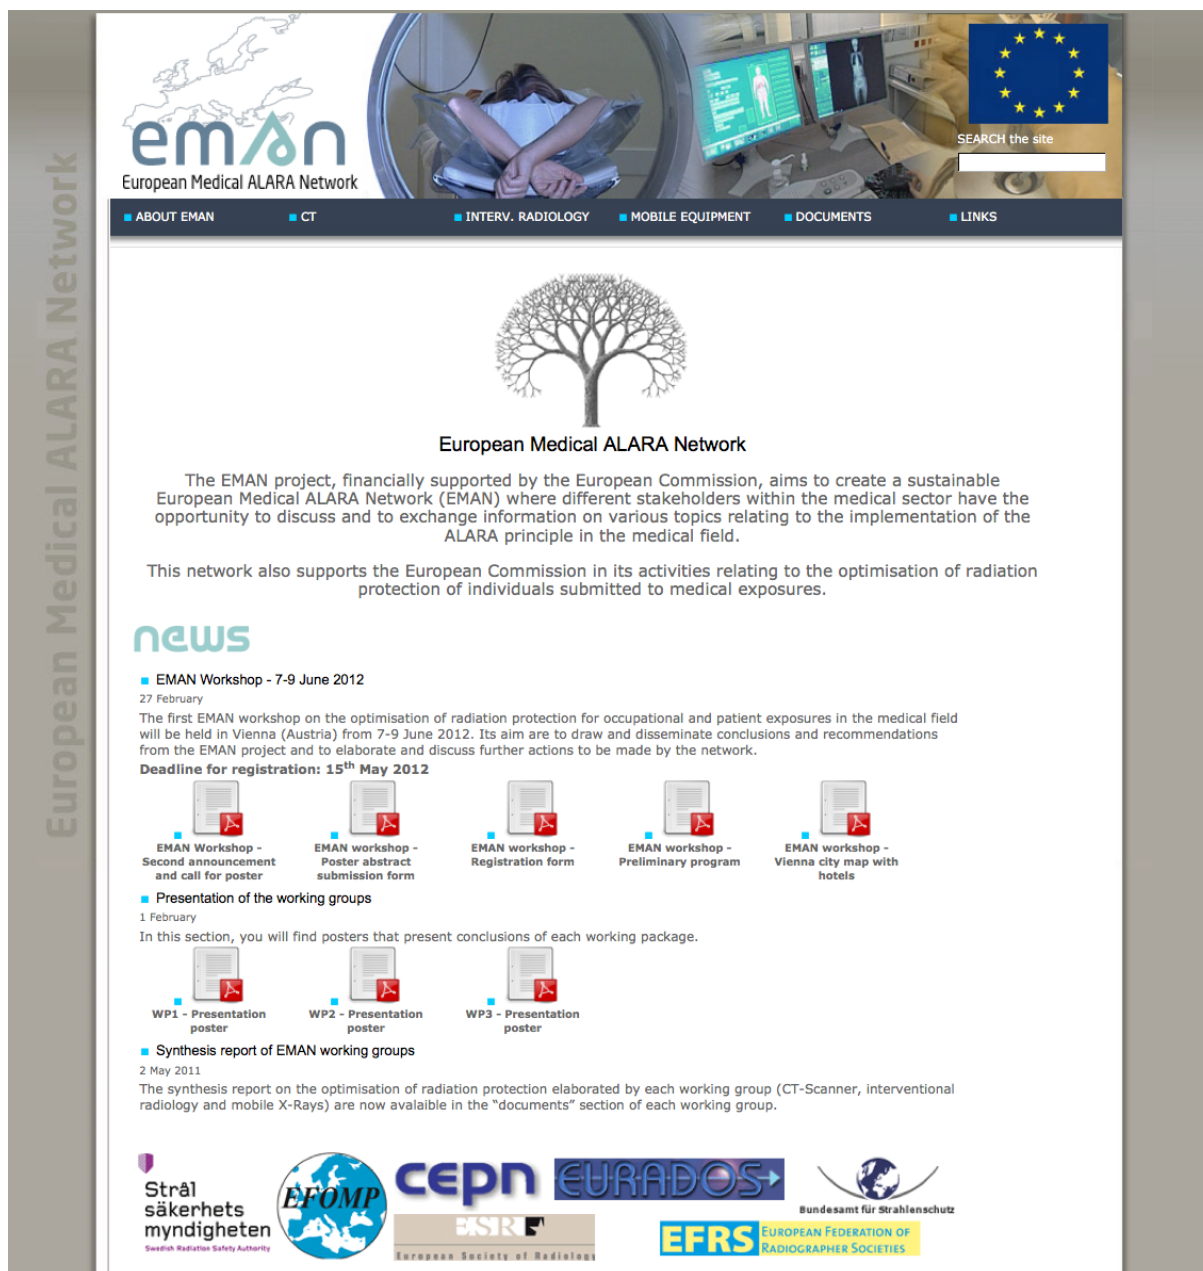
European Medical ALARA Network

eman
European Medical ALARA Network

SEARCH the site

ABOUT EMAN | CT | INTERV. RADIOLOGY | MOBILE EQUIPMENT | DOCUMENTS | LINKS

European Medical ALARA Network

The EMAN project, financially supported by the European Commission, aims to create a sustainable European Medical ALARA Network (EMAN) where different stakeholders within the medical sector have the opportunity to discuss and to exchange information on various topics relating to the implementation of the ALARA principle in the medical field.

This network also supports the European Commission in its activities relating to the optimisation of radiation protection of individuals submitted to medical exposures.

news

EMAN Workshop - 7-9 June 2012
27 February
The first EMAN workshop on the optimisation of radiation protection for occupational and patient exposures in the medical field will be held in Vienna (Austria) from 7-9 June 2012. Its aim are to draw and disseminate conclusions and recommendations from the EMAN project and to elaborate and discuss further actions to be made by the network.
Deadline for registration: 15$^{th}$ May 2012

EMAN Workshop - Second announcement and call for poster
EMAN workshop - Poster abstract submission form
EMAN workshop - Registration form
EMAN workshop - Preliminary program
EMAN workshop - Vienna city map with hotels

Presentation of the working groups
1 February
In this section, you will find posters that present conclusions of each working package.

WP1 - Presentation poster
WP2 - Presentation poster
WP3 - Presentation poster

Synthesis report of EMAN working groups
2 May 2011
The synthesis report on the optimisation of radiation protection elaborated by each working group (CT-Scanner, interventional radiology and mobile X-Rays) are now avalaible in the "documents" section of each working group.

Strål säkerhets myndigheten
Swedish Radiation Safety Authority
EFOMP
cepn
EURADOS
Bundesamt für Strahlenschutz
ESR
European Society of Radiology
EFRS
European Federation of Radiographer Societies